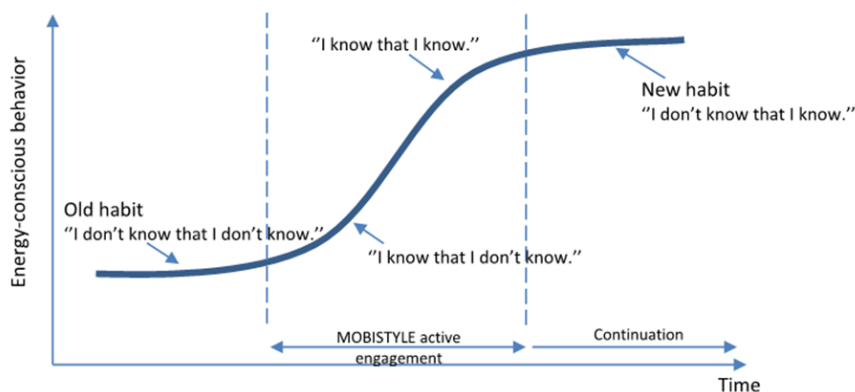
Energy-conscious behavior

"I know that I know."

New habit
"I don't know that I know."

Old habit
"I don't know that I don't know."

"I know that I don't know."

MOBISTYLE active engagement

Continuation

Time